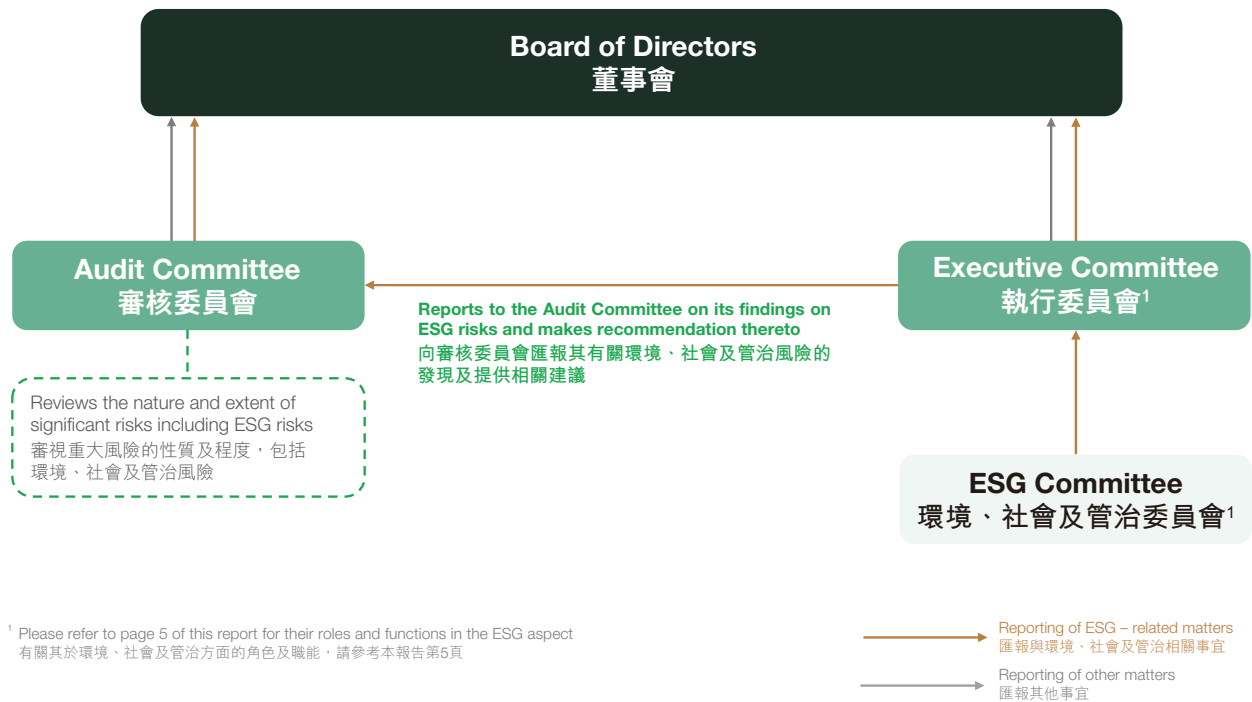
Board of Directors
董事會

Audit Committee
審核委員會

Executive Committee
執行委員會$^1$

Reports to the Audit Committee on its findings on ESG risks and makes recommendation thereto
向審核委員會匯報其有關環境、社會及管治風險的發現及提供相關建議

Reviews the nature and extent of significant risks including ESG risks
審視重大風險的性質及程度，包括環境、社會及管治風險

ESG Committee
環境、社會及管治委員會$^1$

$^1$ Please refer to page 5 of this report for their roles and functions in the ESG aspect
有關其於環境、社會及管治方面的角色及職能，請參考本報告第5頁

Reporting of ESG – related matters
匯報與環境、社會及管治相關事宜

Reporting of other matters
匯報其他事宜